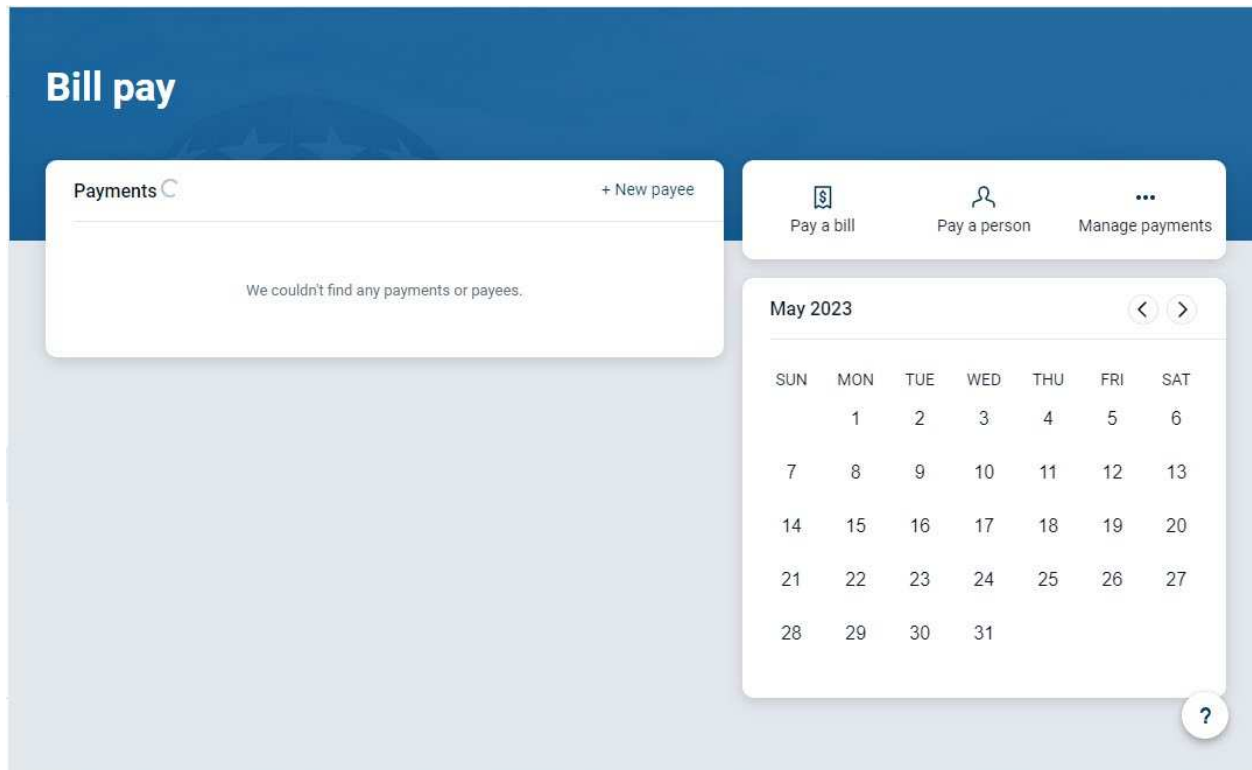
Bill pay

Payments

+ New payee

We couldn't find any payments or payees.

Pay a bill

Pay a person

Manage payments

May 2023

| SUN | MON | TUE | WED | THU | FRI | SAT |
|---|---|---|---|---|---|---|
| | 1 | 2 | 3 | 4 | 5 | 6 |
| 7 | 8 | 9 | 10 | 11 | 12 | 13 |
| 14 | 15 | 16 | 17 | 18 | 19 | 20 |
| 21 | 22 | 23 | 24 | 25 | 26 | 27 |
| 28 | 29 | 30 | 31 | | | |

?